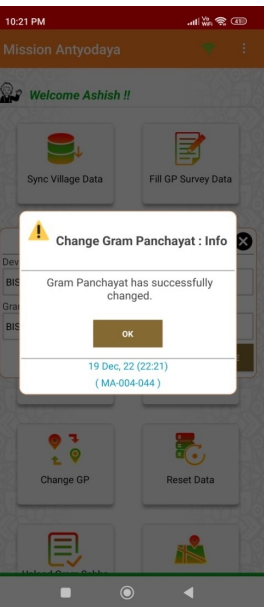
10:21 PM

Mission Antyodaya

Welcome Ashish !!

Sync Village Data

Fill GP Survey Data

Dev

BIS

Gra

BIS

Change Gram Panchayat : Info

Gram Panchayat has successfully changed.

OK

19 Dec, 22 (22:21)
( MA-004-044 )

Change GP

Reset Data

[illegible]